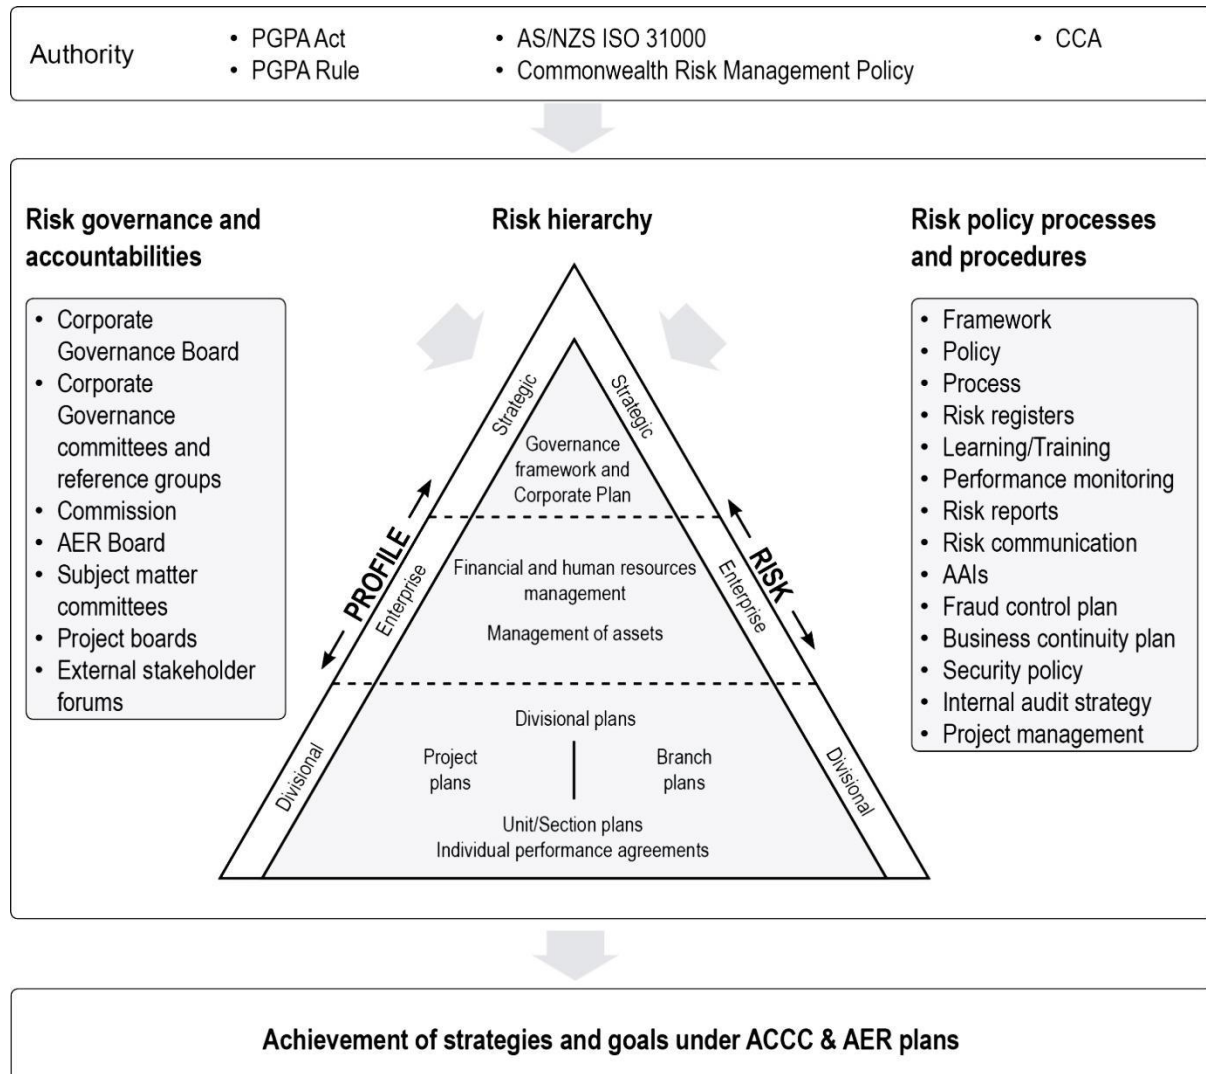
Authority
• PGPA Act
• PGPA Rule
• AS/NZS ISO 31000
• Commonwealth Risk Management Policy
• CCA

Risk governance and accountabilities
• Corporate Governance Board
• Corporate Governance committees and reference groups
• Commission
• AER Board
• Subject matter committees
• Project boards
• External stakeholder forums

Risk hierarchy

Strategic
Strategic
Governance framework and Corporate Plan
PROFILE
RISK
Enterprise
Enterprise
Financial and human resources management
Management of assets
Divisional
Divisional
Divisional plans
Project plans
Branch plans
Unit/Section plans
Individual performance agreements

Risk policy processes and procedures
• Framework
• Policy
• Process
• Risk registers
• Learning/Training
• Performance monitoring
• Risk reports
• Risk communication
• AAIs
• Fraud control plan
• Business continuity plan
• Security policy
• Internal audit strategy
• Project management

Achievement of strategies and goals under ACCC & AER plans